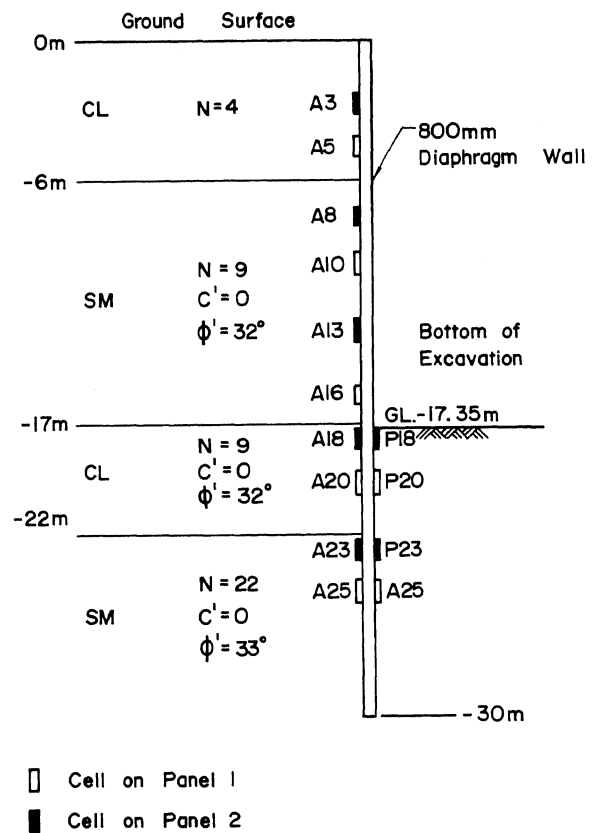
Ground Surface

0m

CL N=4

A3

A5

800mm Diaphragm Wall

-6m

A8

A10

SM N = 9 $C'=0$ $\phi'=32°$

A13

Bottom of Excavation

A16

-17m

GL.-17.35m

A18 P18

CL N = 9 $C'=0$ $\phi'=32°$

A20 P20

-22m

A23 P23

A25 A25

SM N = 22 $C'=0$ $\phi'=33°$

-30m

Cell on Panel 1

Cell on Panel 2